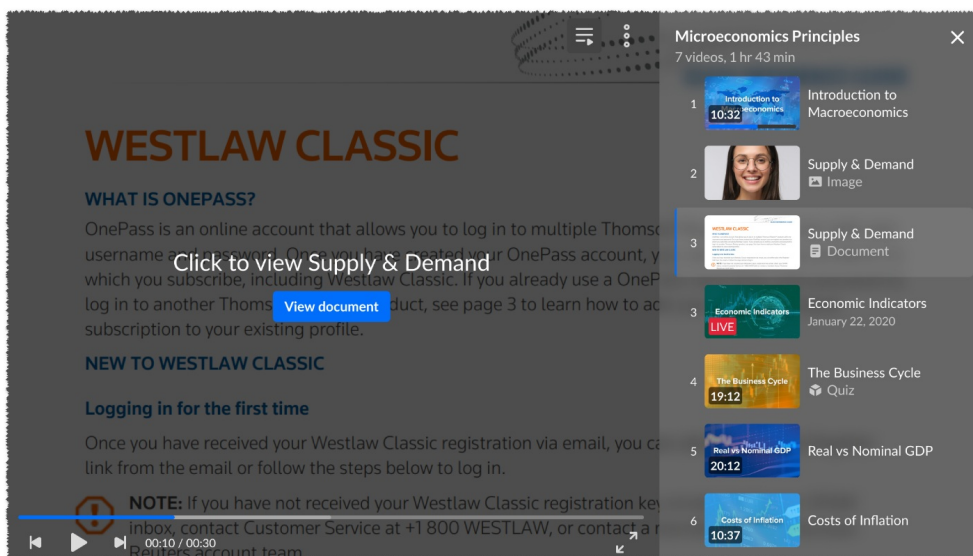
WESTLAW CLASSIC

WHAT IS ONEPASS?

OnePass is an online account that allows you to log in to multiple Thoms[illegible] username and password. Once you have created your OnePass account, y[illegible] which you subscribe, including Westlaw Classic. If you already use a OneP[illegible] log in to another Thoms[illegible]duct, see page 3 to learn how to ac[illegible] subscription to your existing profile.

NEW TO WESTLAW CLASSIC

Logging in for the first time

Once you have received your Westlaw Classic registration via email, you ca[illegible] link from the email or follow the steps below to log in.

NOTE: If you have not received your Westlaw Classic registration ke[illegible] inbox, contact Customer Service at +1 800 WESTLAW, or contact a r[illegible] Reuters account team.

Click to view Supply & Demand

View document

00:10 / 00:30

Microeconomics Principles
7 videos, 1 hr 43 min

1 Introduction to Macroeconomics 10:32 Introduction to Macroeconomics

2 Supply & Demand Image

3 Supply & Demand Document

3 Economic Indicators LIVE Economic Indicators January 22, 2020

4 The Business Cycle 19:12 The Business Cycle Quiz

5 Real vs Nominal GDP 20:12 Real vs Nominal GDP

6 Costs of Inflation 10:37 Costs of Inflation